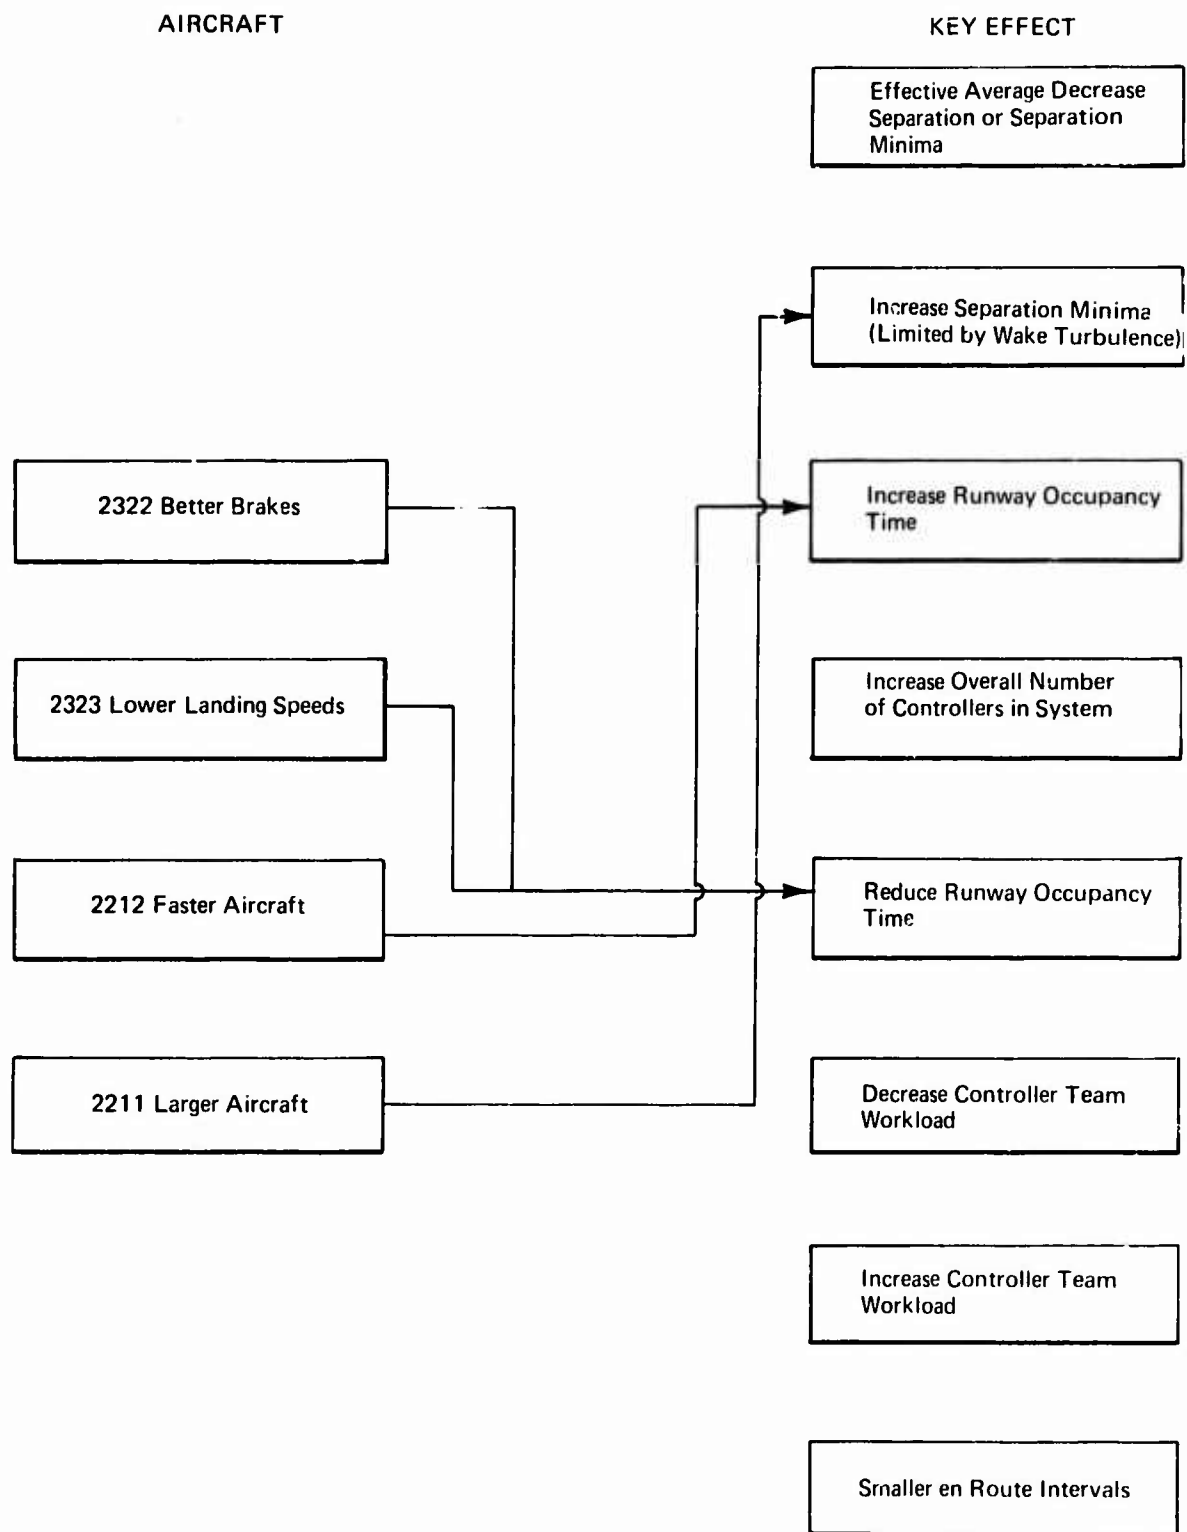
AIRCRAFT

KEY EFFECT

Effective Average Decrease Separation or Separation Minima

Increase Separation Minima (Limited by Wake Turbulence)

2322 Better Brakes

Increase Runway Occupancy Time

2323 Lower Landing Speeds

Increase Overall Number of Controllers in System

2212 Faster Aircraft

Reduce Runway Occupancy Time

2211 Larger Aircraft

Decrease Controller Team Workload

Increase Controller Team Workload

Smaller en Route Intervals